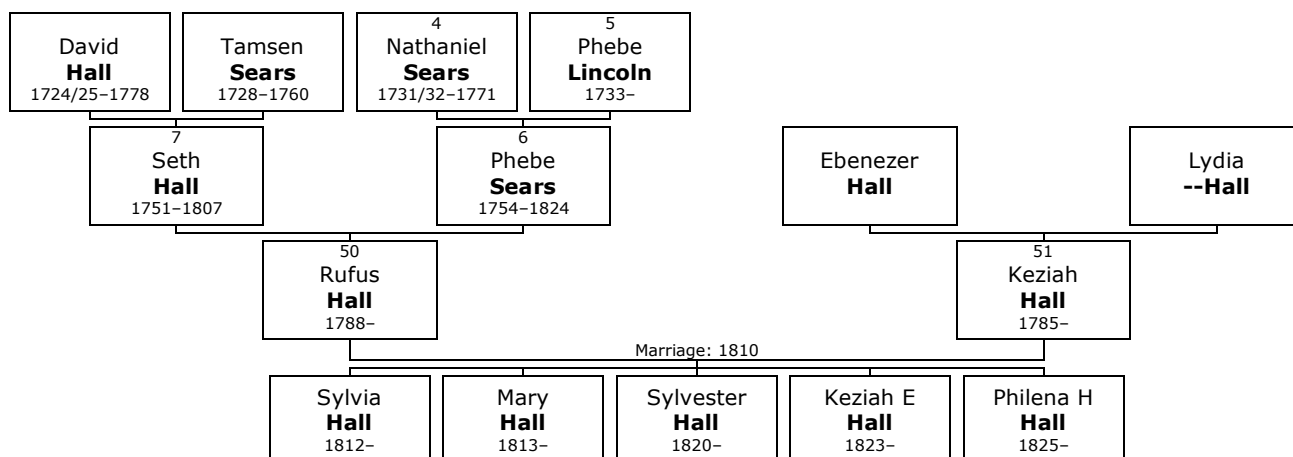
David
**Hall**
1724/25–1778

Tamsen
**Sears**
1728–1760

4
Nathaniel
**Sears**
1731/32–1771

5
Phebe
**Lincoln**
1733–

7
Seth
**Hall**
1751–1807

6
Phebe
**Sears**
1754–1824

Ebenezer
**Hall**

Lydia
**--Hall**

50
Rufus
**Hall**
1788–

51
Keziah
**Hall**
1785–

Marriage: 1810

Sylvia
**Hall**
1812–

Mary
**Hall**
1813–

Sylvester
**Hall**
1820–

Keziah E
**Hall**
1823–

Philena H
**Hall**
1825–